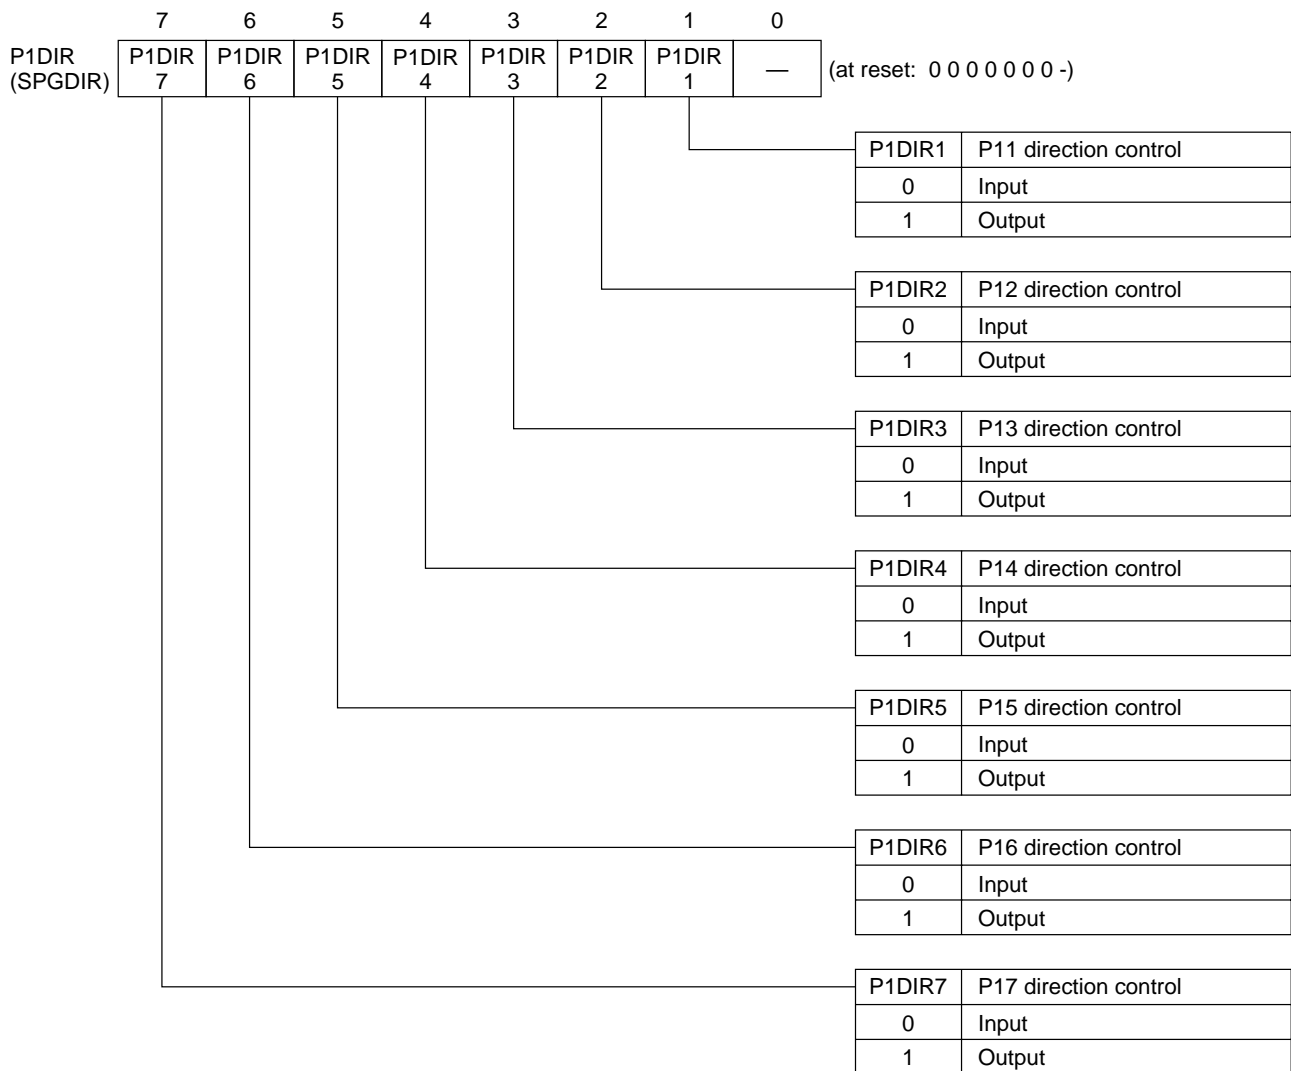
| | 7 | 6 | 5 | 4 | 3 | 2 | 1 | 0 |
|---|---|---|---|---|---|---|---|---|
| P1DIR (SPGDIR) | P1DIR 7 | P1DIR 6 | P1DIR 5 | P1DIR 4 | P1DIR 3 | P1DIR 2 | P1DIR 1 | — |

(at reset: 0 0 0 0 0 0 0 -)

| P1DIR1 | P11 direction control |
|---|---|
| 0 | Input |
| 1 | Output |

| P1DIR2 | P12 direction control |
|---|---|
| 0 | Input |
| 1 | Output |

| P1DIR3 | P13 direction control |
|---|---|
| 0 | Input |
| 1 | Output |

| P1DIR4 | P14 direction control |
|---|---|
| 0 | Input |
| 1 | Output |

| P1DIR5 | P15 direction control |
|---|---|
| 0 | Input |
| 1 | Output |

| P1DIR6 | P16 direction control |
|---|---|
| 0 | Input |
| 1 | Output |

| P1DIR7 | P17 direction control |
|---|---|
| 0 | Input |
| 1 | Output |